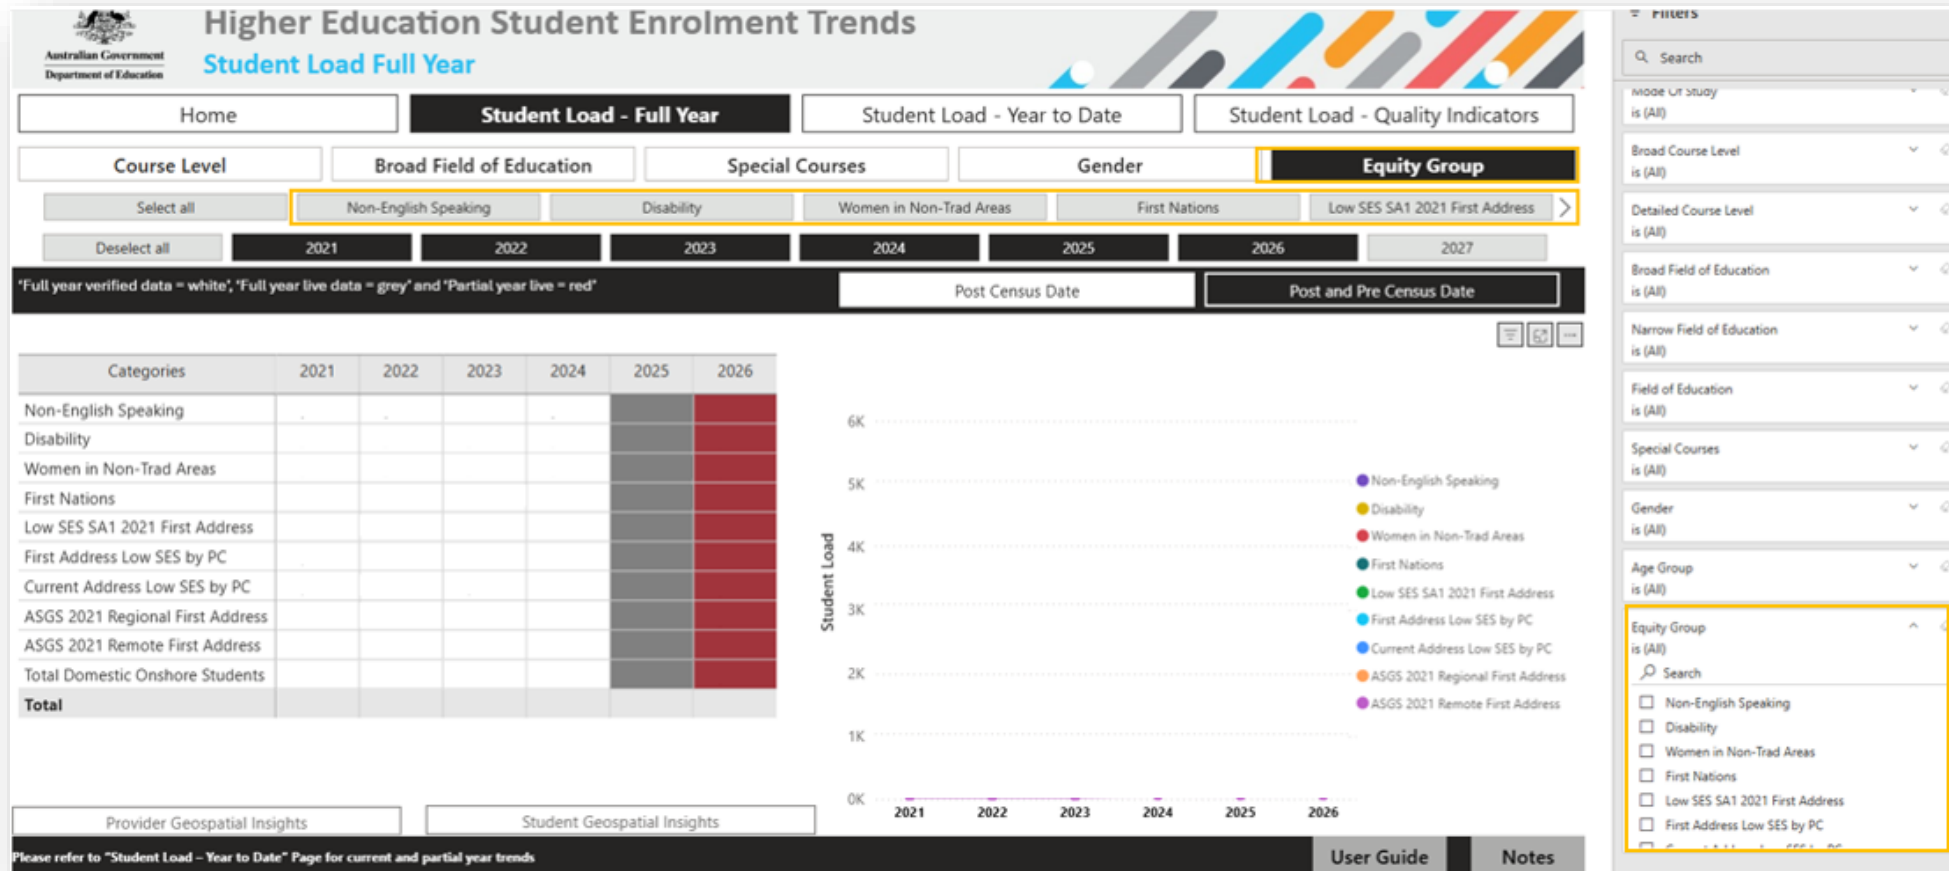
Australian Government
Department of Education

Higher Education Student Enrolment Trends
Student Load Full Year

Home
Student Load - Full Year
Student Load - Year to Date
Student Load - Quality Indicators

Course Level
Broad Field of Education
Special Courses
Gender
Equity Group

Select all
Non-English Speaking
Disability
Women in Non-Trad Areas
First Nations
Low SES SA1 2021 First Address

Deselect all
2021
2022
2023
2024
2025
2026
2027

'Full year verified data = white', 'Full year live data = grey' and 'Partial year live = red'
Post Census Date
Post and Pre Census Date

| Categories | 2021 | 2022 | 2023 | 2024 | 2025 | 2026 |
|---|---|---|---|---|---|---|
| Non-English Speaking | | | | | | |
| Disability | | | | | | |
| Women in Non-Trad Areas | | | | | | |
| First Nations | | | | | | |
| Low SES SA1 2021 First Address | | | | | | |
| First Address Low SES by PC | | | | | | |
| Current Address Low SES by PC | | | | | | |
| ASGS 2021 Regional First Address | | | | | | |
| ASGS 2021 Remote First Address | | | | | | |
| Total Domestic Onshore Students | | | | | | |
| Total | | | | | | |

6K
5K
4K
3K
2K
1K
0K
Student Load
2021
2022
2023
2024
2025
2026

Non-English Speaking
Disability
Women in Non-Trad Areas
First Nations
Low SES SA1 2021 First Address
First Address Low SES by PC
Current Address Low SES by PC
ASGS 2021 Regional First Address
ASGS 2021 Remote First Address

Provider Geospatial Insights
Student Geospatial Insights

Please refer to "Student Load – Year to Date" Page for current and partial year trends
User Guide
Notes

Filters
Search
Mode Of Study
is (All)
Broad Course Level
is (All)
Detailed Course Level
is (All)
Broad Field of Education
is (All)
Narrow Field of Education
is (All)
Field of Education
is (All)
Special Courses
is (All)
Gender
is (All)
Age Group
is (All)
Equity Group
is (All)
Search
Non-English Speaking
Disability
Women in Non-Trad Areas
First Nations
Low SES SA1 2021 First Address
First Address Low SES by PC
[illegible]